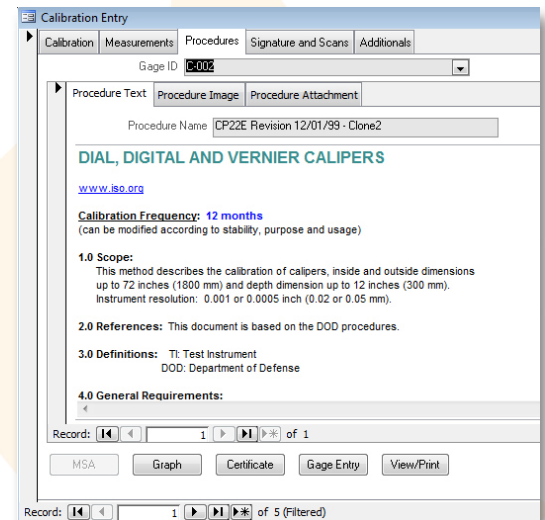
Calibration Entry

Calibration | Measurements | Procedures | Signature and Scans | Additionals

Gage ID C-002

Procedure Text | Procedure Image | Procedure Attachment

Procedure Name CP22E Revision 12/01/99 - Clone2

DIAL, DIGITAL AND VERNIER CALIPERS

www.iso.org

Calibration Frequency: 12 months
(can be modified according to stability, purpose and usage)

1.0 Scope:
This method describes the calibration of calipers, inside and outside dimensions up to 72 inches (1800 mm) and depth dimension up to 12 inches (300 mm).
Instrument resolution: 0.001 or 0.0005 inch (0.02 or 0.05 mm).

2.0 References: This document is based on the DOD procedures.

3.0 Definitions: TI: Test Instrument
DOD: Department of Defense

4.0 General Requirements:

Record: 1 of 1

MSA | Graph | Certificate | Gage Entry | View/Print

Record: 1 of 5 (Filtered)